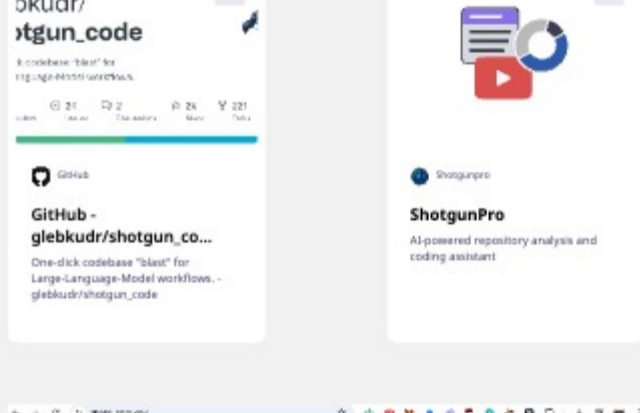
ɔkudr/
ɔtgun_code

ck codebase "blast" for
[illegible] workflows.

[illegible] 21 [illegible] 2 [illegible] 26 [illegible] 221
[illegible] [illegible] Contributors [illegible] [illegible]

GitHub

GitHub - glebkudr/shotgun_co...

One-click codebase "blast" for Large-Language-Model workflows. - glebkudr/shotgun_code

Shotgunpro

ShotgunPro

AI-powered repository analysis and coding assistant